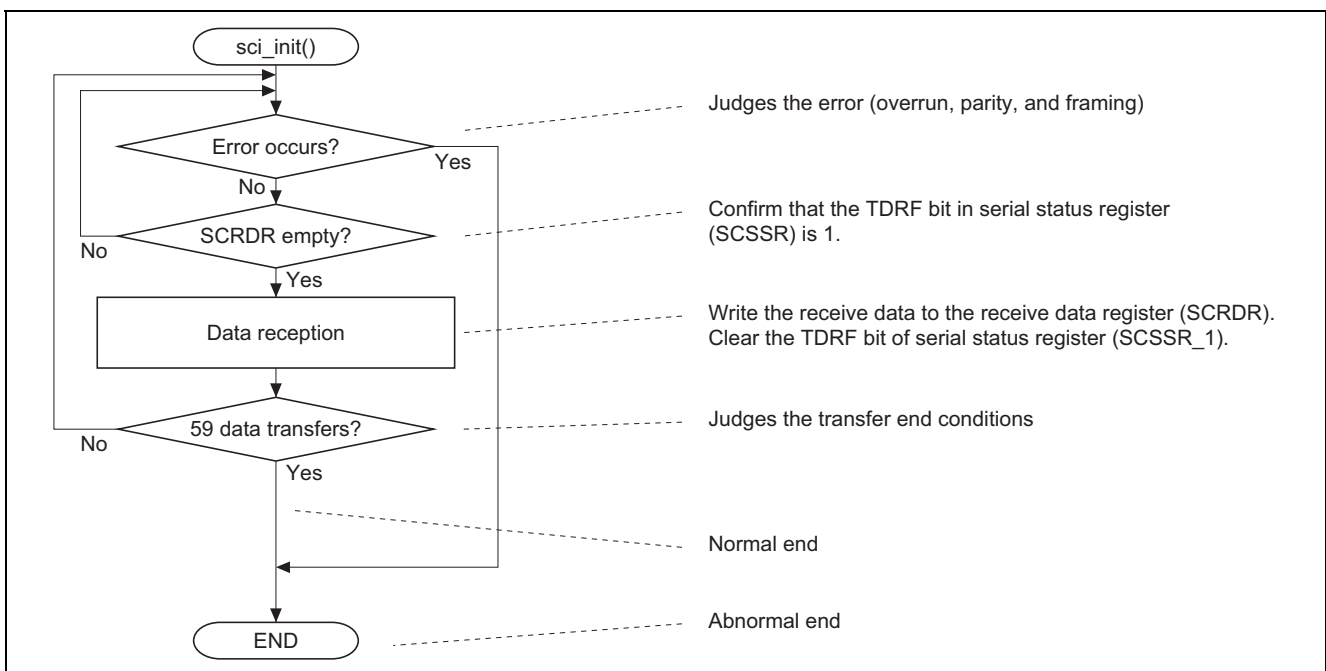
sci_init()

Error occurs?

Yes

No

SCRDR empty?

No

Yes

Data reception

59 data transfers?

No

Yes

END

Judges the error (overrun, parity, and framing)

Confirm that the TDRF bit in serial status register (SCSSR) is 1.

Write the receive data to the receive data register (SCRDR). Clear the TDRF bit of serial status register (SCSSR_1).

Judges the transfer end conditions

Normal end

Abnormal end